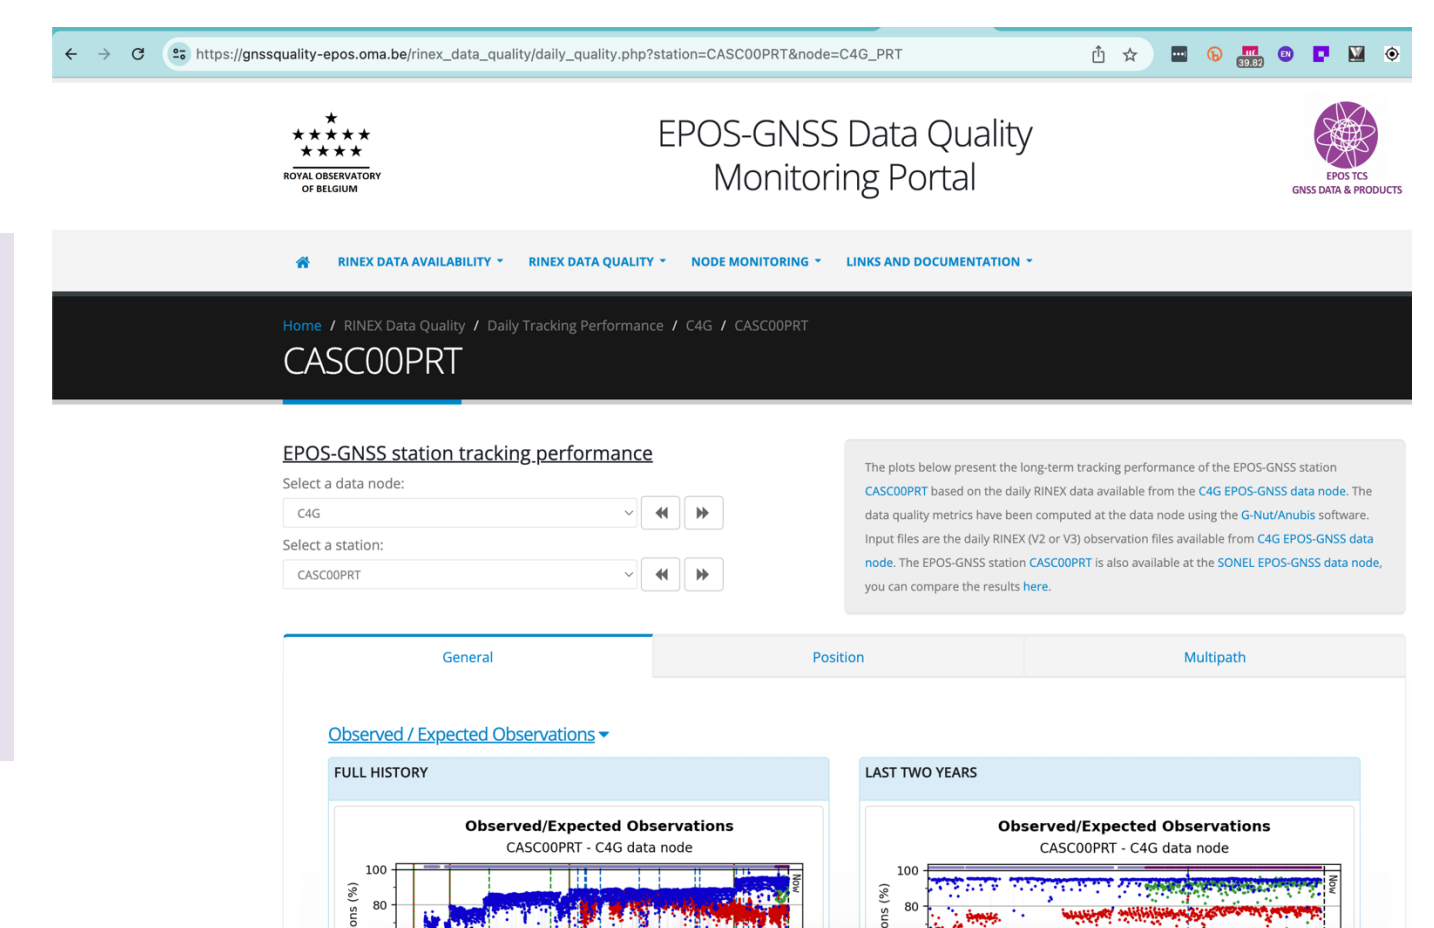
https://gnssquality-epos.oma.be/rinex_data_quality/daily_quality.php?station=CASC00PRT&node=C4G_PRT

39.82

EN

ROYAL OBSERVATORY OF BELGIUM

EPOS-GNSS Data Quality Monitoring Portal

EPOS TCS
GNSS DATA & PRODUCTS

RINEX DATA AVAILABILITY RINEX DATA QUALITY NODE MONITORING LINKS AND DOCUMENTATION

Home / RINEX Data Quality / Daily Tracking Performance / C4G / CASC00PRT

CASC00PRT

EPOS-GNSS station tracking performance

Select a data node:

C4G

Select a station:

CASC00PRT

The plots below present the long-term tracking performance of the EPOS-GNSS station CASC00PRT based on the daily RINEX data available from the C4G EPOS-GNSS data node. The data quality metrics have been computed at the data node using the G-Nut/Anubis software. Input files are the daily RINEX (V2 or V3) observation files available from C4G EPOS-GNSS data node. The EPOS-GNSS station CASC00PRT is also available at the SONEL EPOS-GNSS data node, you can compare the results here.

General | Position | Multipath

Observed / Expected Observations

FULL HISTORY

Observed/Expected Observations
CASC00PRT - C4G data node

100
80
ons (%)
Now

LAST TWO YEARS

Observed/Expected Observations
CASC00PRT - C4G data node

100
80
ons (%)
Now